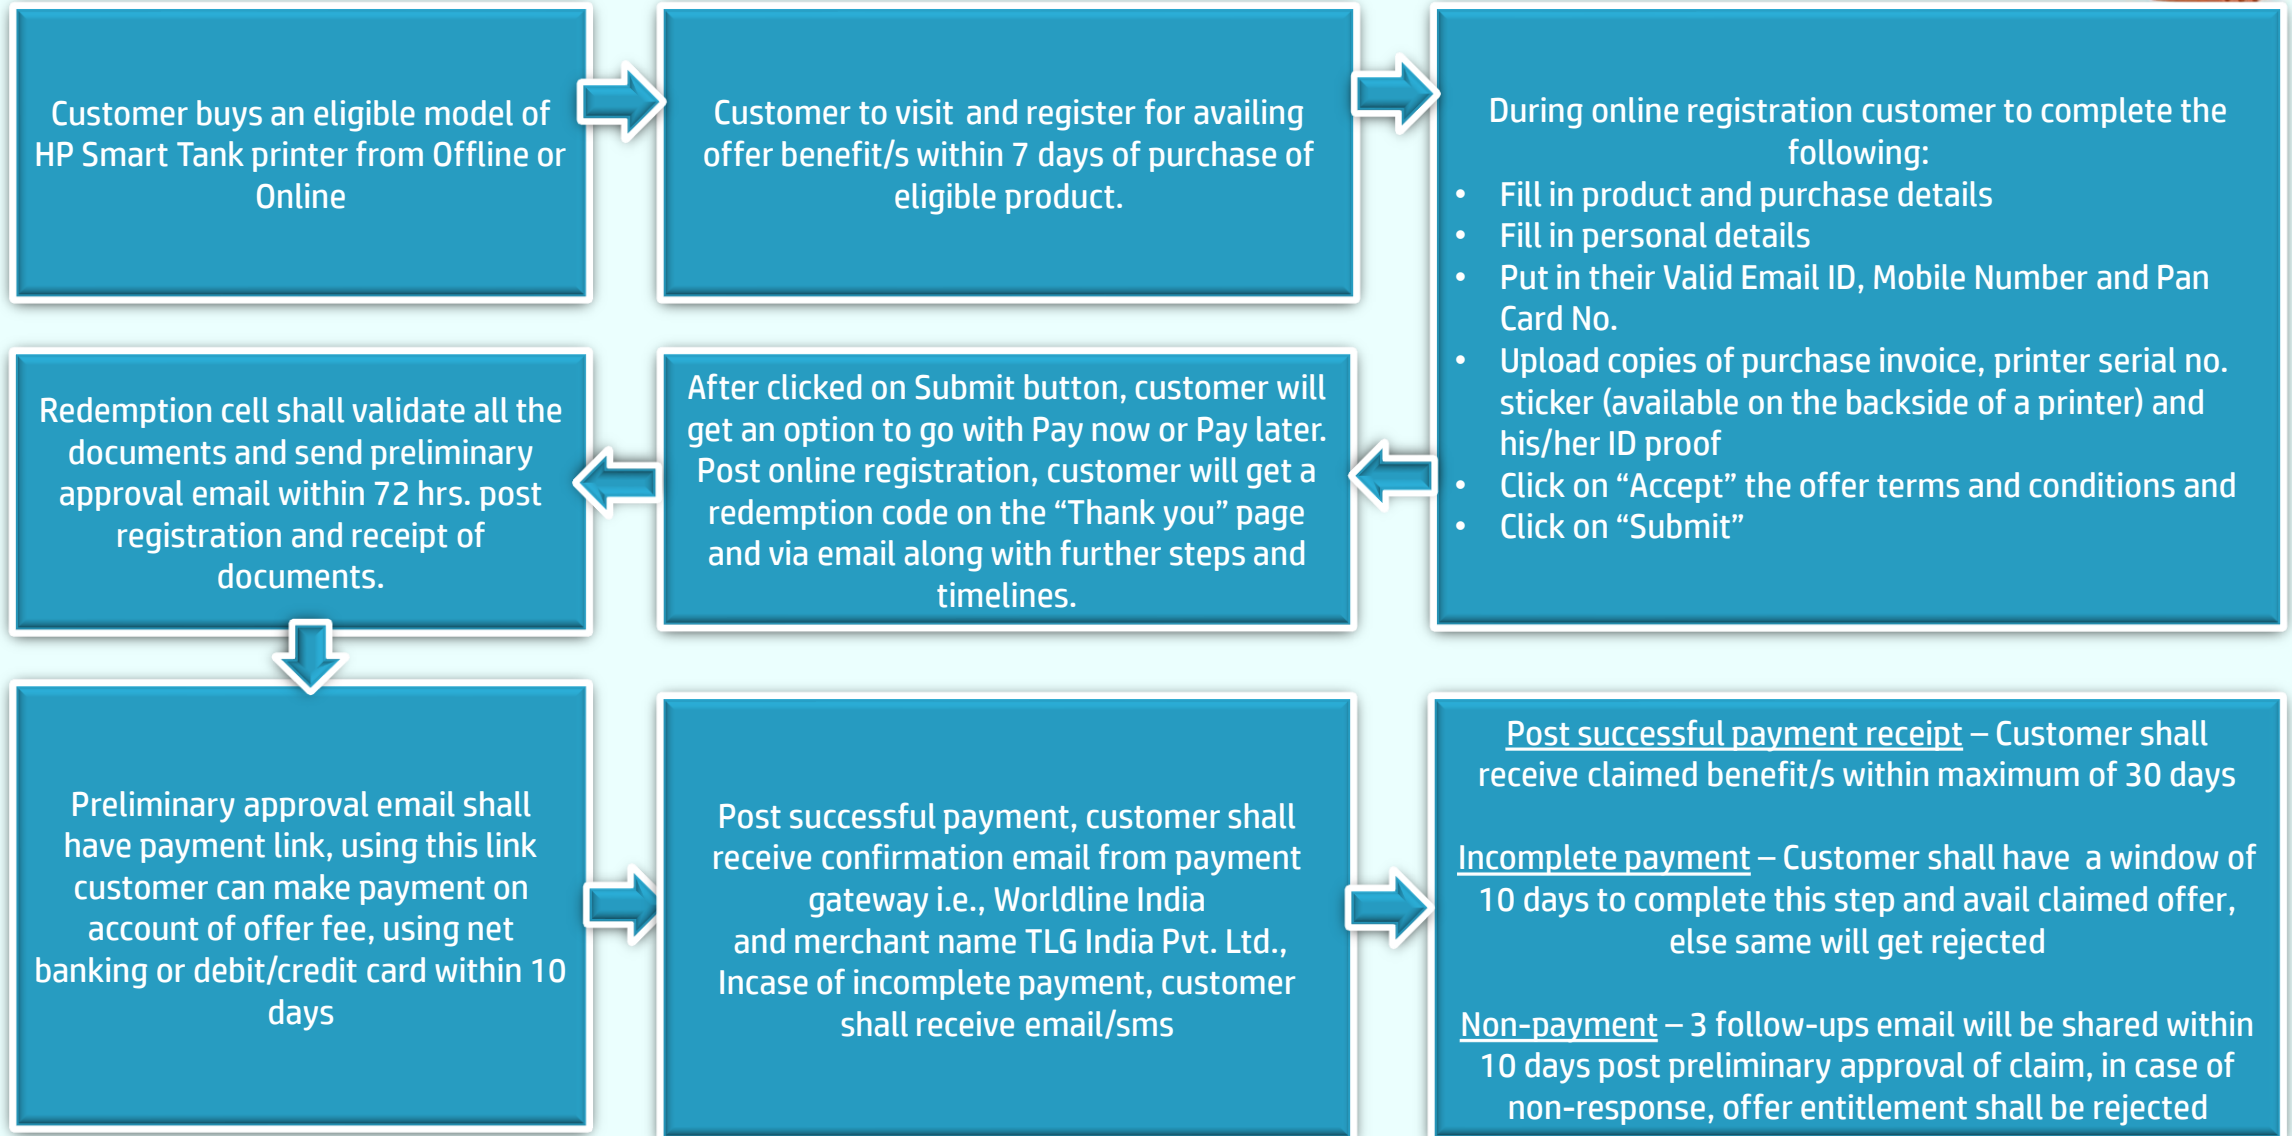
Customer buys an eligible model of HP Smart Tank printer from Offline or Online

Customer to visit and register for availing offer benefit/s within 7 days of purchase of eligible product.

During online registration customer to complete the following:

- Fill in product and purchase details
- Fill in personal details
- Put in their Valid Email ID, Mobile Number and Pan Card No.
- Upload copies of purchase invoice, printer serial no. sticker (available on the backside of a printer) and his/her ID proof
- Click on “Accept” the offer terms and conditions and
- Click on “Submit”

After clicked on Submit button, customer will get an option to go with Pay now or Pay later. Post online registration, customer will get a redemption code on the “Thank you” page and via email along with further steps and timelines.

Redemption cell shall validate all the documents and send preliminary approval email within 72 hrs. post registration and receipt of documents.

Preliminary approval email shall have payment link, using this link customer can make payment on account of offer fee, using net banking or debit/credit card within 10 days

Post successful payment, customer shall receive confirmation email from payment gateway i.e., Worldline India and merchant name TLG India Pvt. Ltd., Incase of incomplete payment, customer shall receive email/sms

Post successful payment receipt – Customer shall receive claimed benefit/s within maximum of 30 days

Incomplete payment – Customer shall have a window of 10 days to complete this step and avail claimed offer, else same will get rejected

Non-payment – 3 follow-ups email will be shared within 10 days post preliminary approval of claim, in case of non-response, offer entitlement shall be rejected